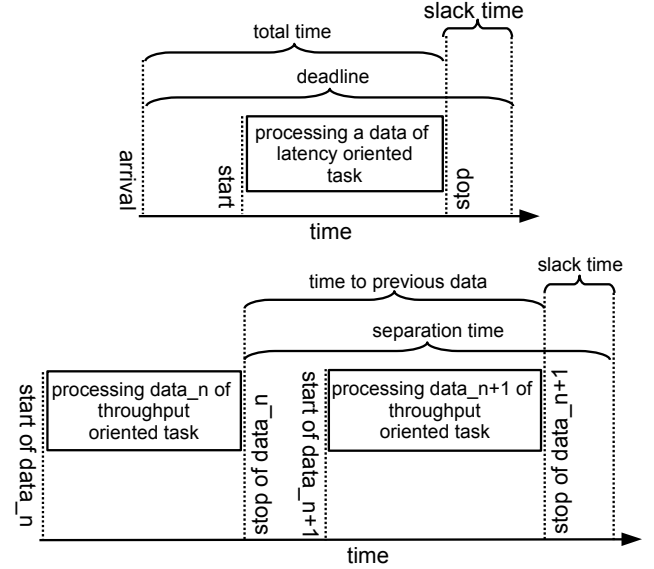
slack time
total time
deadline
arrival
start
processing a data of latency oriented task
stop
time

time to previous data
slack time
separation time
start of data_n
processing data_n of throughput oriented task
stop of data_n
start of data_n+1
processing data_n+1 of throughput oriented task
stop of data_n+1
time